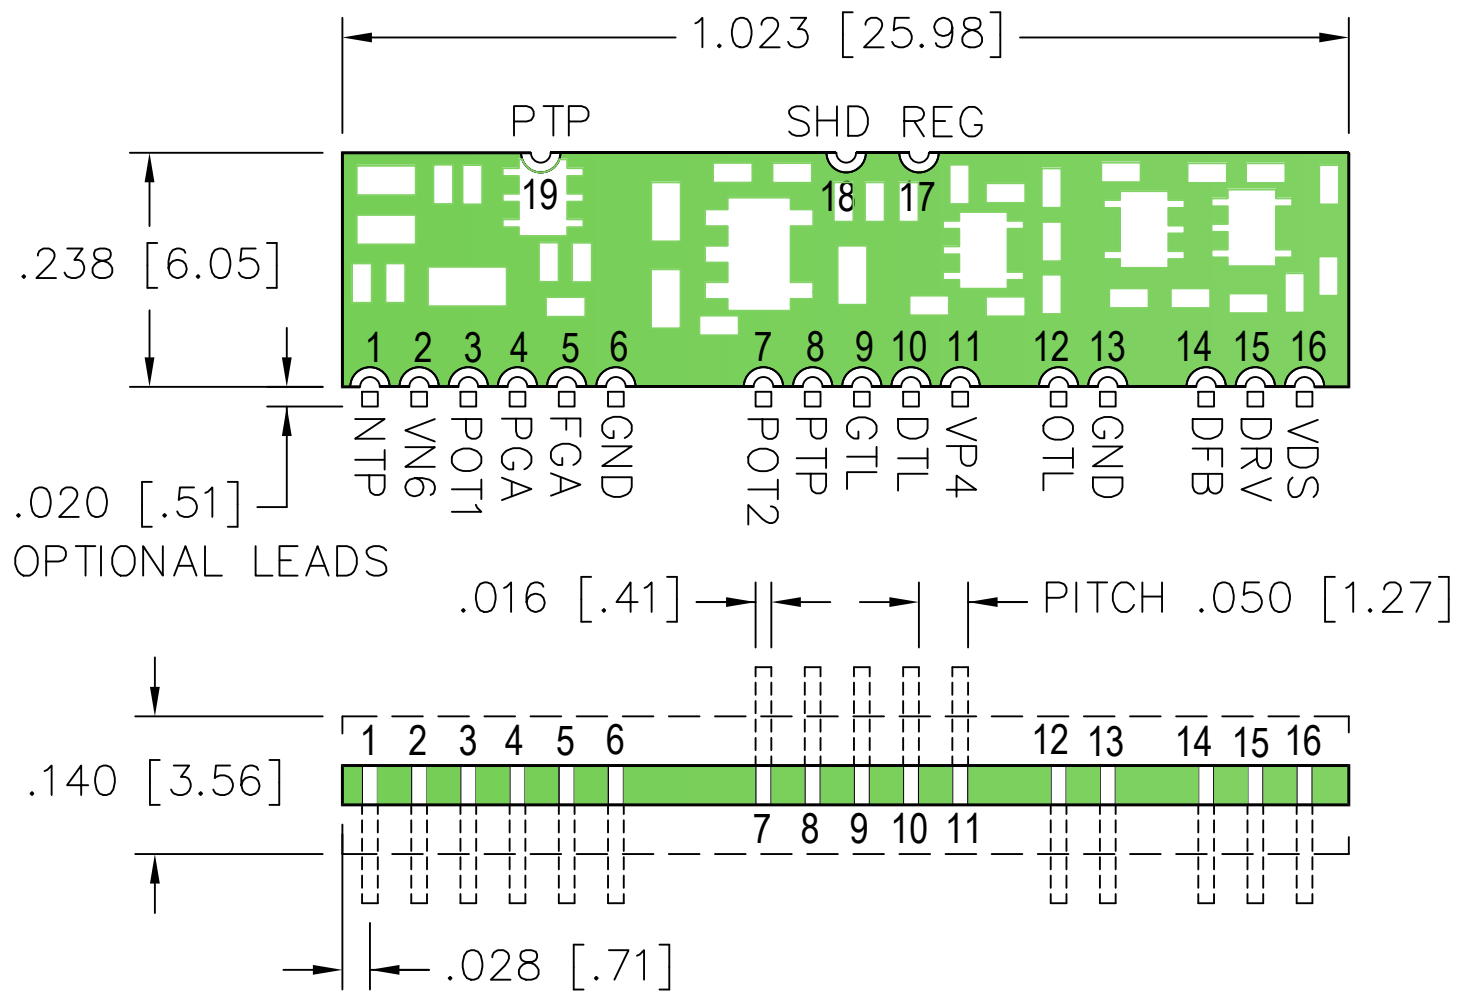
1.023 [25.98]

PTP SHD REG

19 18 17

.238 [6.05]

1 2 3 4 5 6 7 8 9 10 11 12 13 14 15 16

NTP VN6 POT1 PGA FGA GND POT2 PTP GTL DTL VP4 OTL GND DFB DRV VDS

.020 [.51]
OPTIONAL LEADS

.016 [.41] PITCH .050 [1.27]

.140 [3.56]

1 2 3 4 5 6 12 13 14 15 16

7 8 9 10 11

.028 [.71]